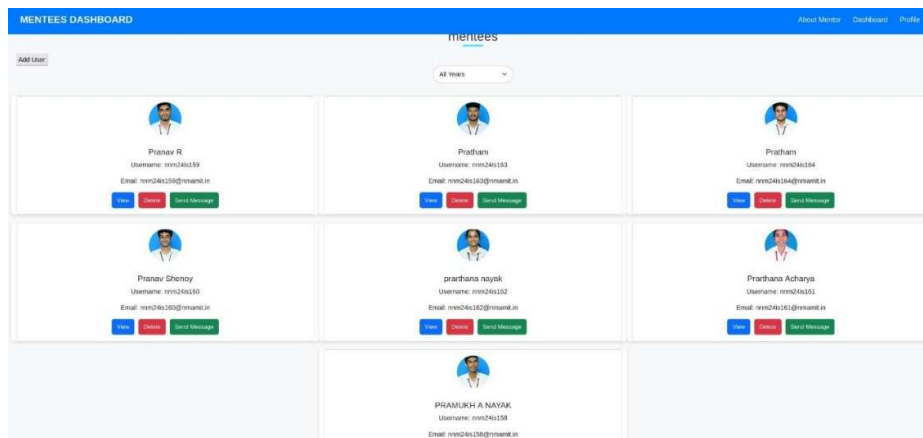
MENTEES DASHBOARD

About Mentor Dashboard Profile

mentees

Add User

All Years

Pranav R
Username: nnm24is159
Email: nnm24is159@nmamit.in
View Delete Send Message

Pratham
Username: nnm24is163
Email: nnm24is163@nmamit.in
View Delete Send Message

Pratham
Username: nnm24is164
Email: nnm24is164@nmamit.in
View Delete Send Message

Pranav Shenoy
Username: nnm24is160
Email: nnm24is160@nmamit.in
View Delete Send Message

prarthana nayak
Username: nnm24is162
Email: nnm24is162@nmamit.in
View Delete Send Message

Prarthana Acharya
Username: nnm24is161
Email: nnm24is161@nmamit.in
View Delete Send Message

PRAMUKH A NAYAK
Username: nnm24is158
Email: nnm24is158@nmamit.in